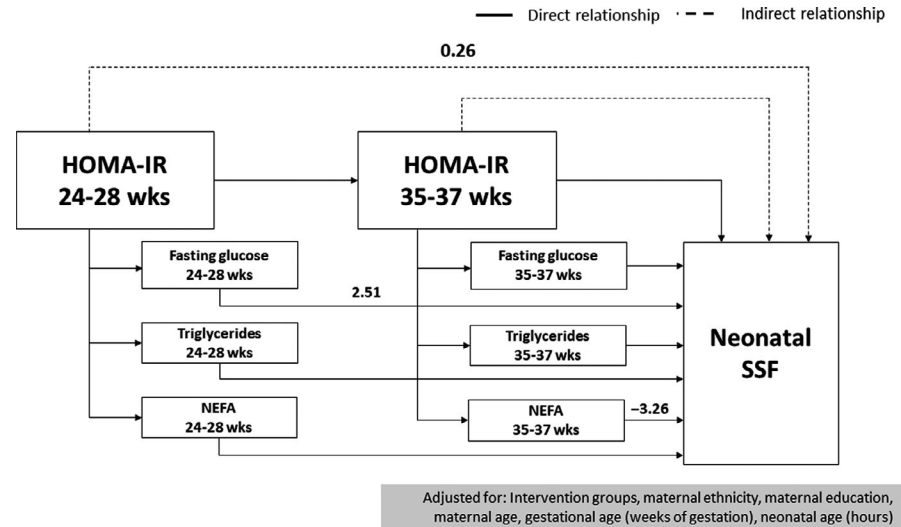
Direct relationship
Indirect relationship

0.26

HOMA-IR
24-28 wks

HOMA-IR
35-37 wks

Fasting glucose
24-28 wks

2.51

Triglycerides
24-28 wks

NEFA
24-28 wks

Fasting glucose
35-37 wks

Triglycerides
35-37 wks

NEFA
35-37 wks

–3.26

Neonatal
SSF

Adjusted for: Intervention groups, maternal ethnicity, maternal education, maternal age, gestational age (weeks of gestation), neonatal age (hours)